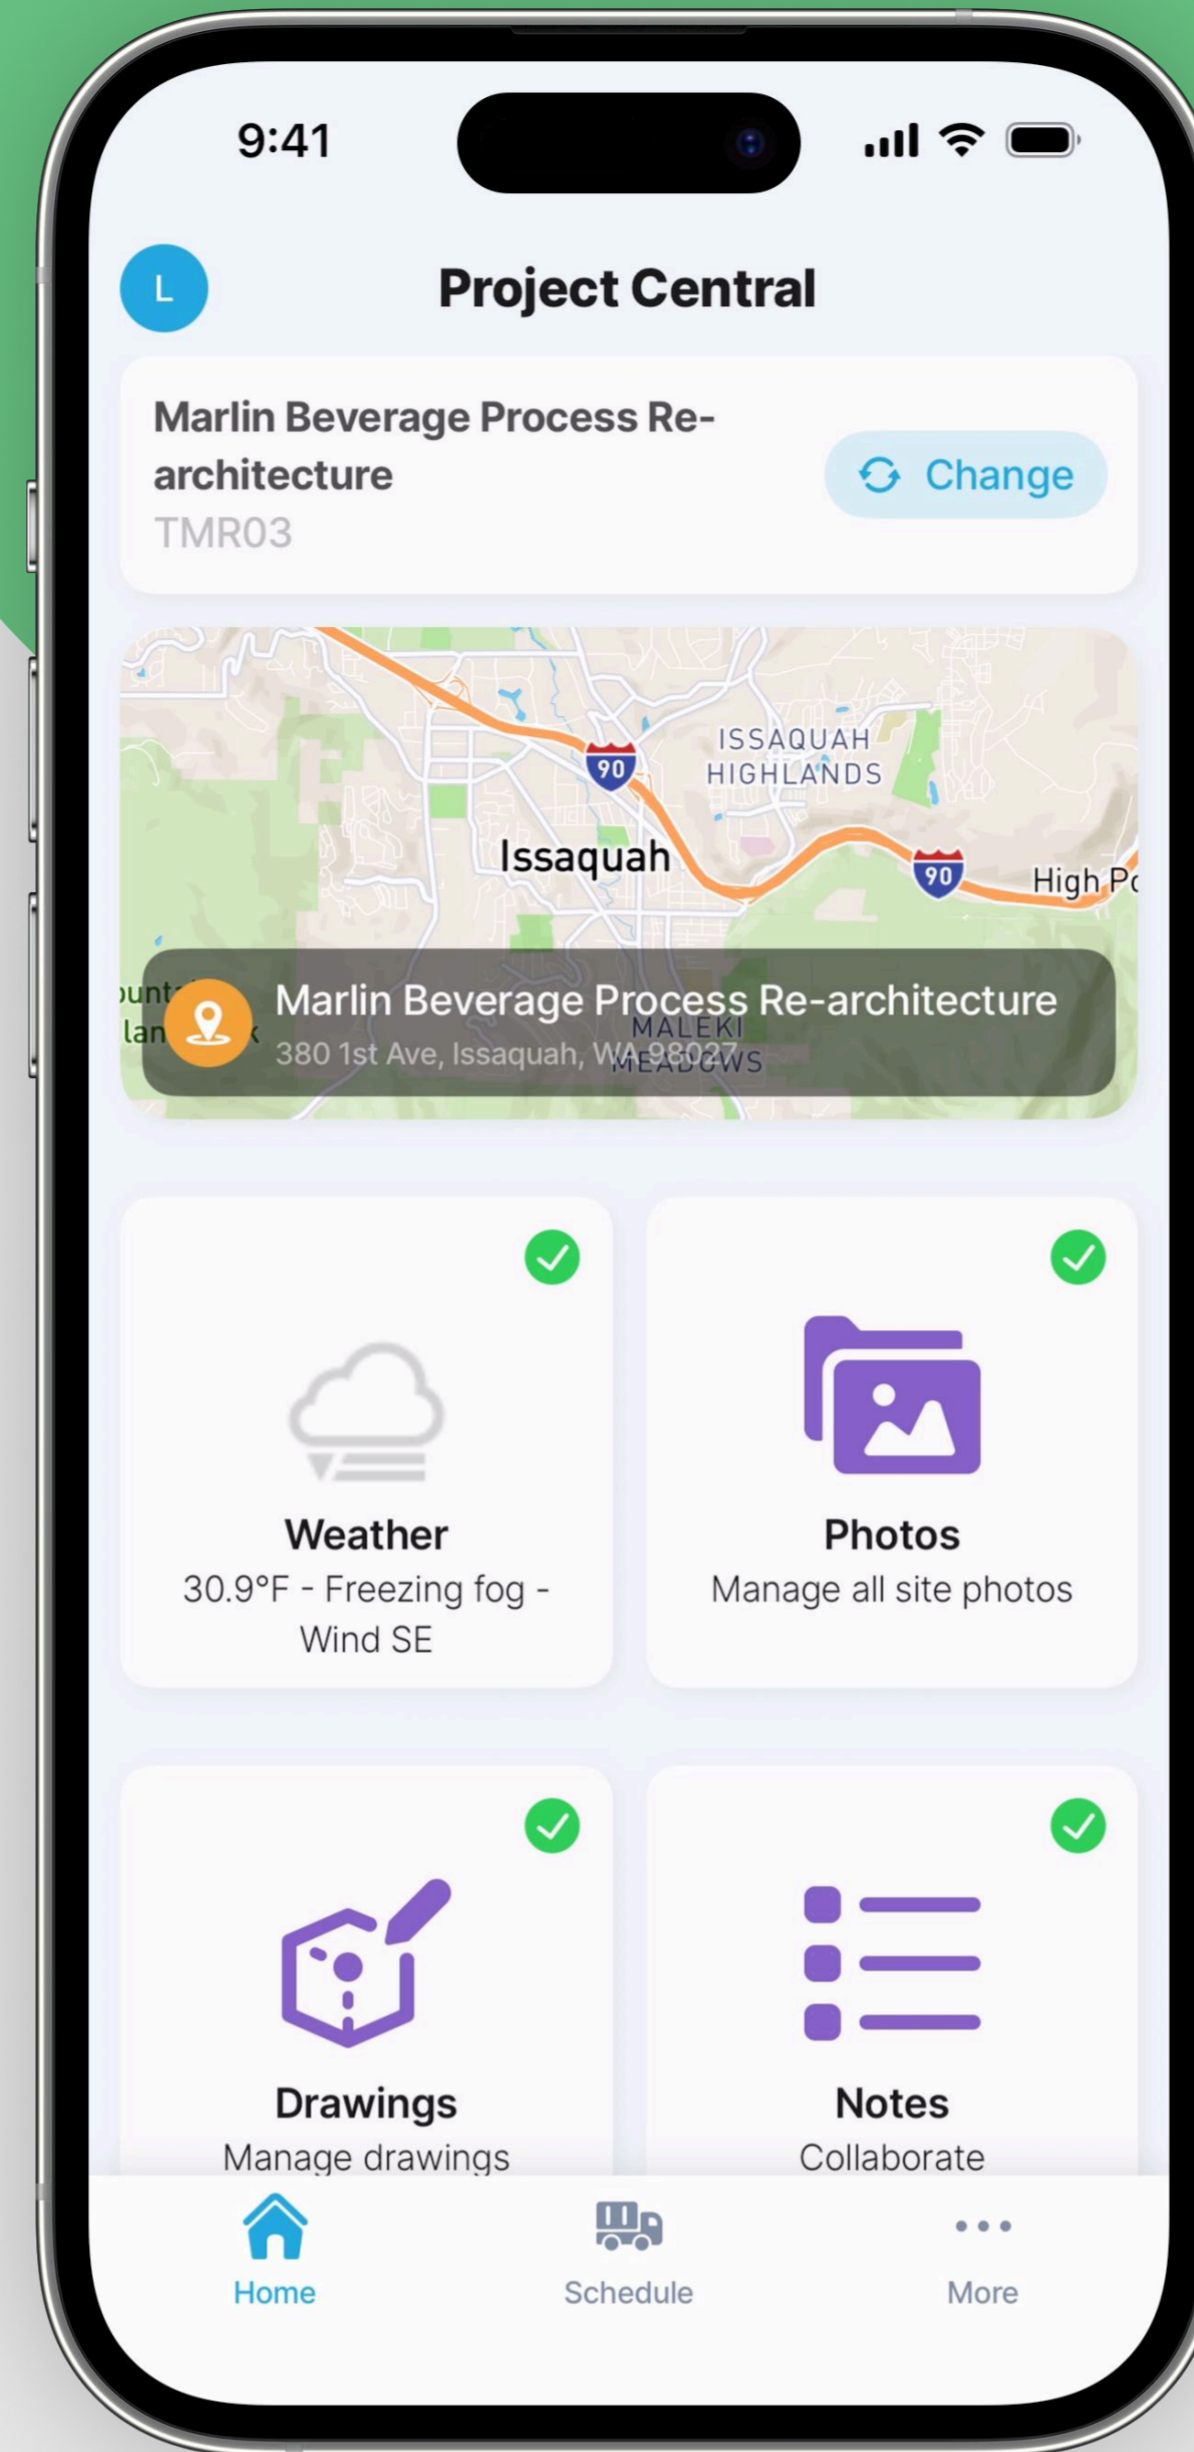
9:41

L

Project Central

Marlin Beverage Process Re-architecture
TMR03

Change

90
ISSAQUAH HIGHLANDS
Issaquah
90
High P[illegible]
MALEKI MEADOWS

Marlin Beverage Process Re-architecture
380 1st Ave, Issaquah, WA 98027

Weather
30.9°F - Freezing fog - Wind SE

Photos
Manage all site photos

Drawings
Manage drawings

Notes
Collaborate

Home
Schedule
More